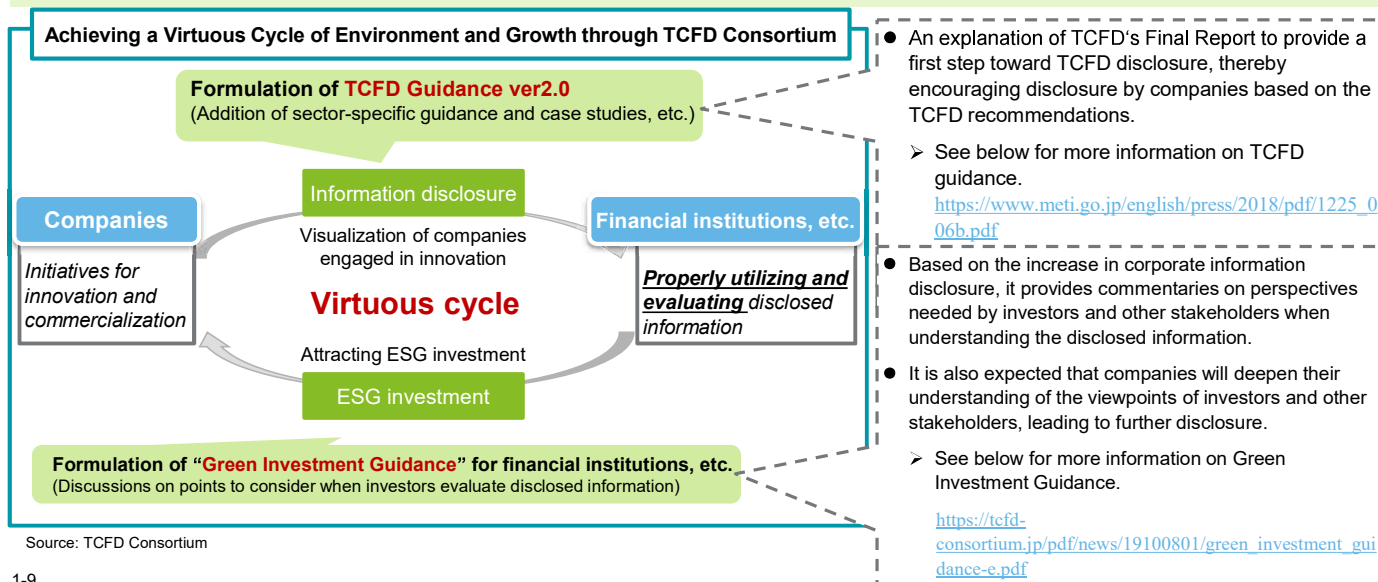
Achieving a Virtuous Cycle of Environment and Growth through TCFD Consortium

Formulation of TCFD Guidance ver2.0
(Addition of sector-specific guidance and case studies, etc.)

Information disclosure

Companies

Financial institutions, etc.

Visualization of companies engaged in innovation

Initiatives for innovation and commercialization

Virtuous cycle

Properly utilizing and evaluating disclosed information

Attracting ESG investment

ESG investment

Formulation of "Green Investment Guidance" for financial institutions, etc.
(Discussions on points to consider when investors evaluate disclosed information)

Source: TCFD Consortium

1-9

- An explanation of TCFD's Final Report to provide a first step toward TCFD disclosure, thereby encouraging disclosure by companies based on the TCFD recommendations.
  - See below for more information on TCFD guidance.
    https://www.meti.go.jp/english/press/2018/pdf/1225_006b.pdf

- Based on the increase in corporate information disclosure, it provides commentaries on perspectives needed by investors and other stakeholders when understanding the disclosed information.
- It is also expected that companies will deepen their understanding of the viewpoints of investors and other stakeholders, leading to further disclosure.
  - See below for more information on Green Investment Guidance.
    https://tcfd-consortium.jp/pdf/news/19100801/green_investment_guidance-e.pdf